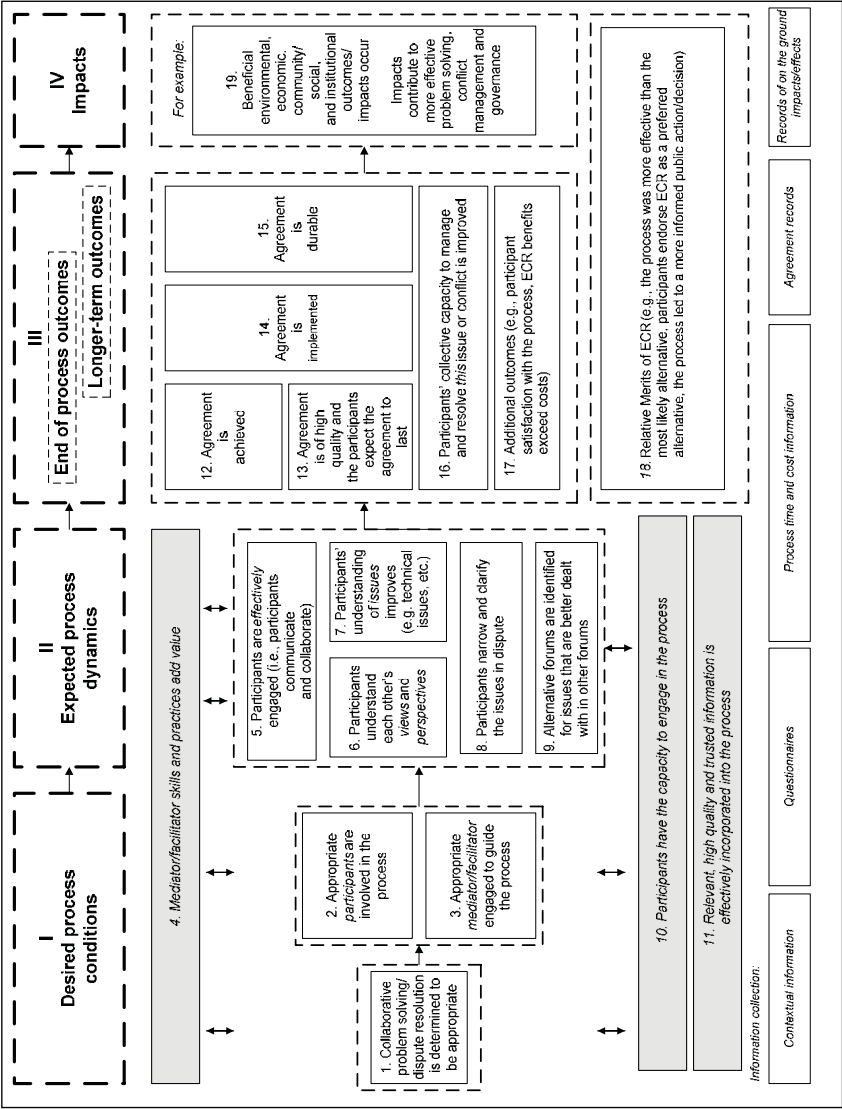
I
Desired process conditions

II
Expected process dynamics

III
End of process outcomes

Longer-term outcomes

IV
Impacts

1. Collaborative problem solving/ dispute resolution is determined to be appropriate

2. Appropriate participants are involved in the process

3. Appropriate mediator/facilitator engaged to guide the process

4. Mediator/facilitator skills and practices add value

5. Participants are effectively engaged (i.e., participants communicate and collaborate)

6. Participants understand each other's views and perspectives

7. Participants' understanding of issues improves (e.g. technical issues, etc.)

8. Participants narrow and clarify the issues in dispute

9. Alternative forums are identified for issues that are better dealt with in other forums

10. Participants have the capacity to engage in the process

11. Relevant, high quality and trusted information is effectively incorporated into the process

12. Agreement is achievec

13. Agreement is of high quality and the participants expect the agreement to last

14. Agreement is implemented

15. Agreement is durable

16. Participants' collective capacity to manage and resolve this issue or conflict is improved

17. Additional outcomes (e.g., participant satisfaction with the process, ECR benefits exceed costs)

18. Relative Merits of ECR (e.g., the process was more effective than the most likely alternative, participants endorse ECR as a preferred alternative, the process led to a more informed public action/decision)

For example:

19. Beneficial environmental, economic, community/ social, and institutional outcomes/ impacts occur

Impacts contribute to more effective problem solving, conflict management and governance

Information collection:

Contextual information

Questionnaires

Process time and cost information

Agreement records

Records of on the ground impacts/effects